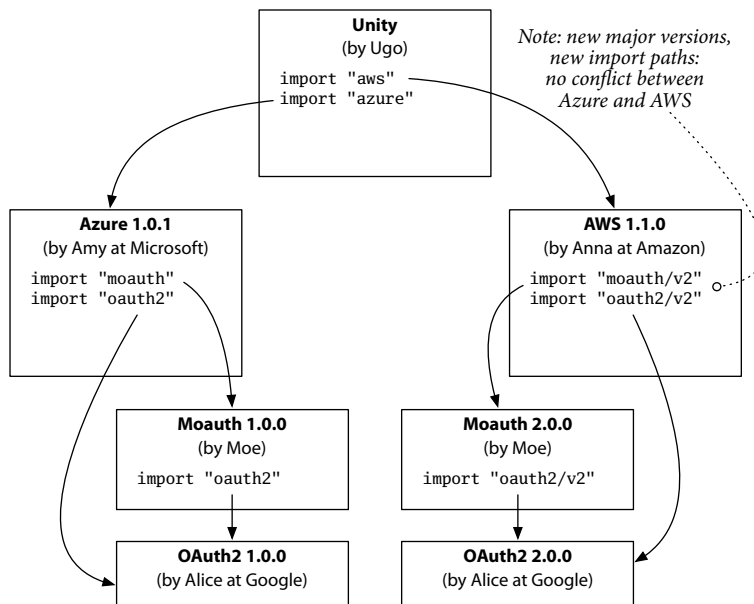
Unity
(by Ugo)
import "aws"
import "azure"

Note: new major versions, new import paths: no conflict between Azure and AWS

Azure 1.0.1
(by Amy at Microsoft)
import "moauth"
import "oauth2"

AWS 1.1.0
(by Anna at Amazon)
import "moauth/v2"
import "oauth2/v2"

Moauth 1.0.0
(by Moe)
import "oauth2"

Moauth 2.0.0
(by Moe)
import "oauth2/v2"

OAuth2 1.0.0
(by Alice at Google)

OAuth2 2.0.0
(by Alice at Google)